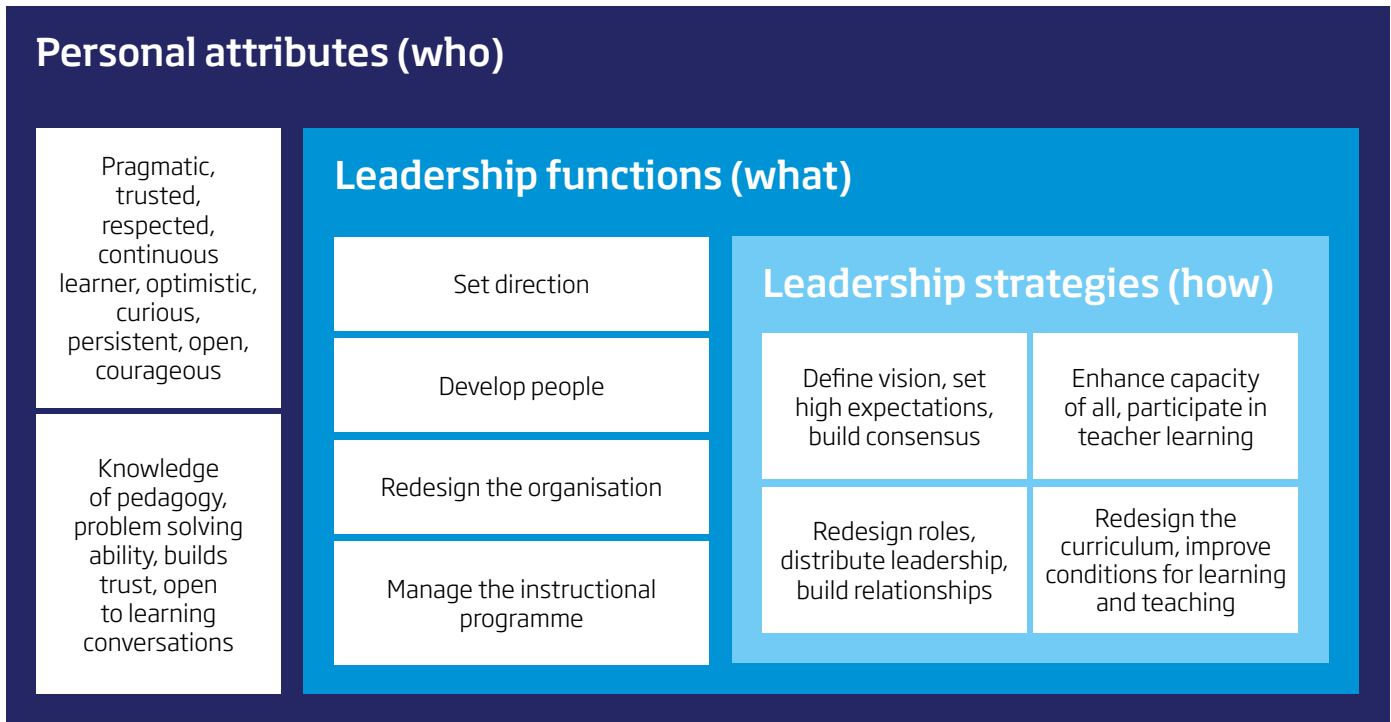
Personal attributes (who)

Pragmatic, trusted, respected, continuous learner, optimistic, curious, persistent, open, courageous

Knowledge of pedagogy, problem solving ability, builds trust, open to learning conversations

Leadership functions (what)

Set direction

Develop people

Redesign the organisation

Manage the instructional programme

Leadership strategies (how)

Define vision, set high expectations, build consensus

Enhance capacity of all, participate in teacher learning

Redesign roles, distribute leadership, build relationships

Redesign the curriculum, improve conditions for learning and teaching